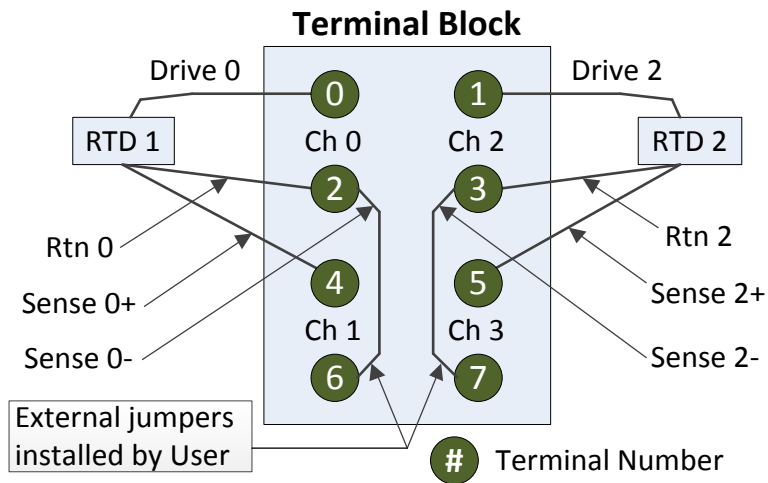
Terminal Block

Drive 0

Drive 2

RTD 1

RTD 2

0

1

Ch 0

Ch 2

2

3

Rtn 0

Rtn 2

4

5

Sense 0+

Sense 2+

Ch 1

Ch 3

Sense 0-

Sense 2-

6

7

External jumpers installed by User

#

Terminal Number